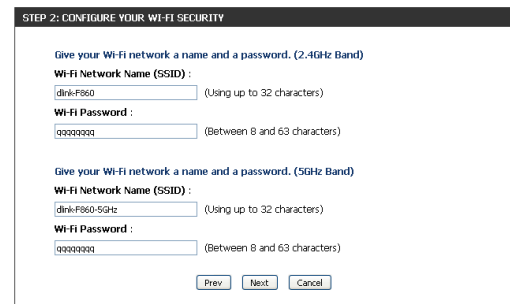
STEP 2: CONFIGURE YOUR WI-FI SECURITY

Give your Wi-Fi network a name and a password. (2.4GHz Band)

Wi-Fi Network Name (SSID) :

dlink-F860 (Using up to 32 characters)

Wi-Fi Password :

qqqqqqqq (Between 8 and 63 characters)

Give your Wi-Fi network a name and a password. (5GHz Band)

Wi-Fi Network Name (SSID) :

dlink-F860-5GHz (Using up to 32 characters)

Wi-Fi Password :

qqqqqqqq (Between 8 and 63 characters)

Prev Next Cancel